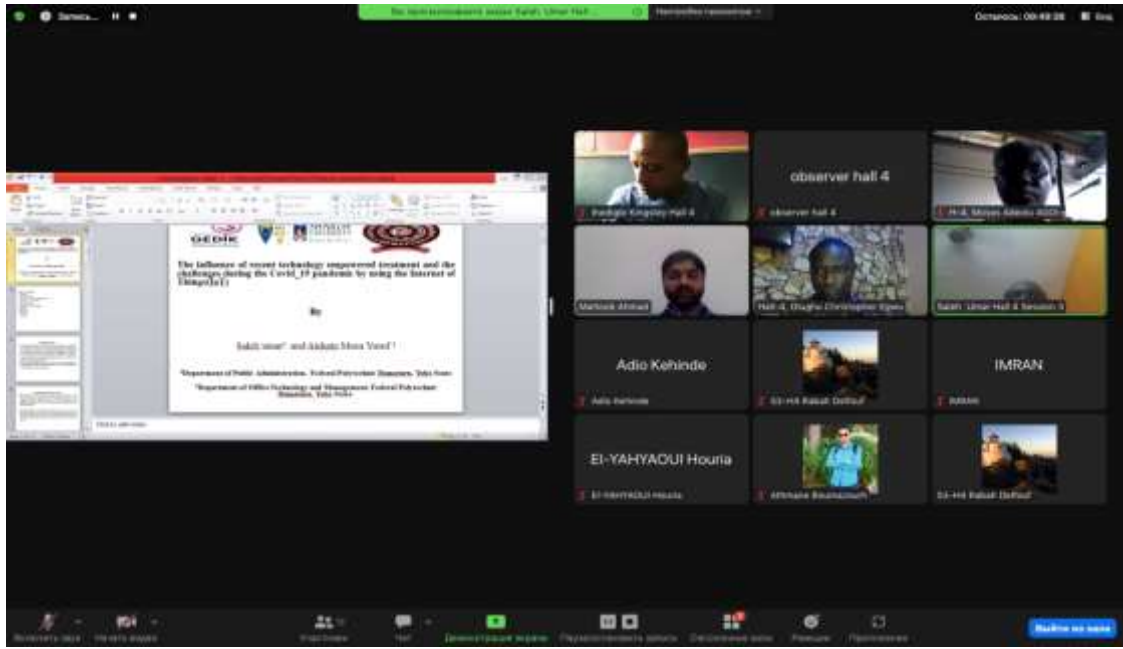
Запись...

Осталось: 00:49:28

GEDIK

The influence of recent technology empowered treatment and the challenges during the Covid_19 pandemic by using the Internet of Things(IoT)

By

Salah umar¹ and Aishatu Musa Yusuf²

¹Department of Public Administration, Federal Polytechnic Damaturu, Yobe State

²Department of Office Technology and Management Federal Polytechnic Damaturu, Yobe State

observer hall 4

observer hall 4

Marlook Ahmad

Hall 4, Olugbo Christopher Ugwu

Salah Umar Hall 4 Session 3

Adio Kehinde

Adio Kehinde

S3-H4 Rabah Dellouf

IMRAN

IMRAN

EL-YAHYAOUI Houria

EL-YAHYAOUI Houria

S3-H4 Rabah Dellouf

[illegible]

Участники

Чат

Демонстрация экрана

Сессионные залы

Реакции

Приложения

Выйти из зала